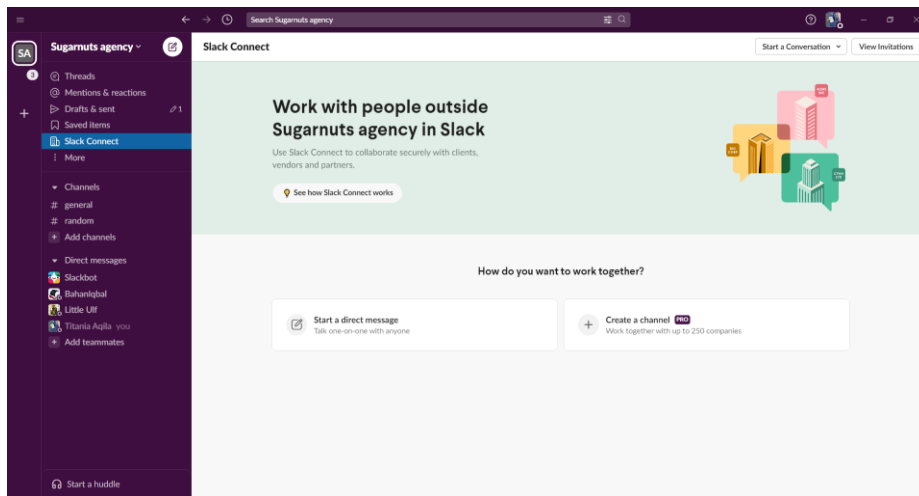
Search Sugarnuts agency

SA

3

Sugarnuts agency

Threads
Mentions & reactions
Drafts & sent 1
Saved items
Slack Connect
More

Channels
# general
# random
Add channels

Direct messages
Slackbot
BahanIqbal
Little Ulf
Titania Aqila you
Add teammates

Start a huddle

Slack Connect

Start a Conversation
View Invitations

Work with people outside Sugarnuts agency in Slack

Use Slack Connect to collaborate securely with clients, vendors and partners.

See how Slack Connect works

How do you want to work together?

Start a direct message
Talk one-on-one with anyone

Create a channel PRO
Work together with up to 250 companies